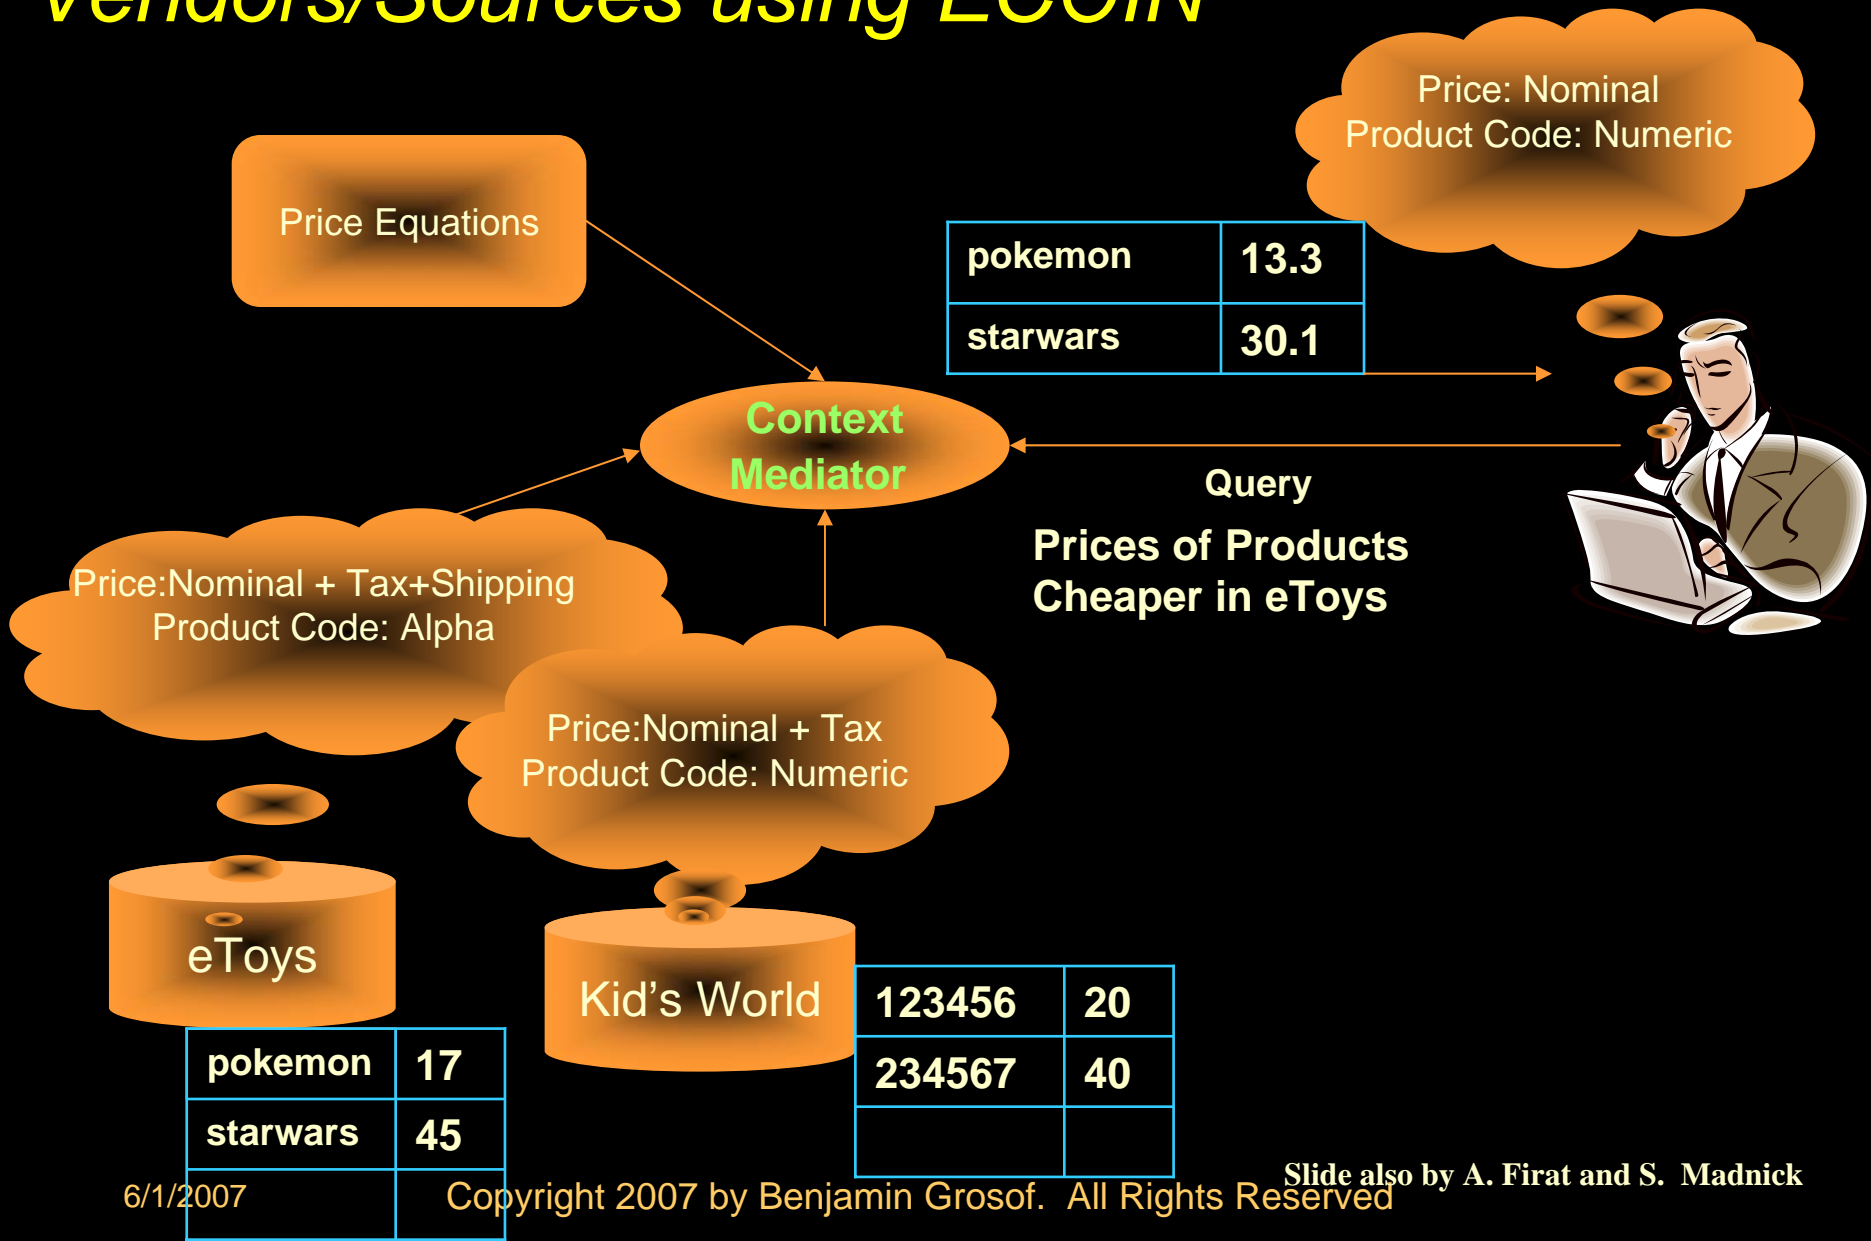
Vendors/Sources using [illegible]

Price: Nominal
Product Code: Numeric

Price Equations

| pokemon | 13.3 |
|---|---|
| starwars | 30.1 |

Context Mediator

Query

Prices of Products Cheaper in eToys

Price:Nominal + Tax+Shipping
Product Code: Alpha

Price:Nominal + Tax
Product Code: Numeric

eToys

Kid's World

| 123456 | 20 |
|---|---|
| 234567 | 40 |
| | |

| pokemon | 17 |
|---|---|
| starwars | 45 |
| | |

6/1/2007

Copyright 2007 by Benjamin Grosof. All Rights Reserved

Slide also by A. Firat and S. Madnick